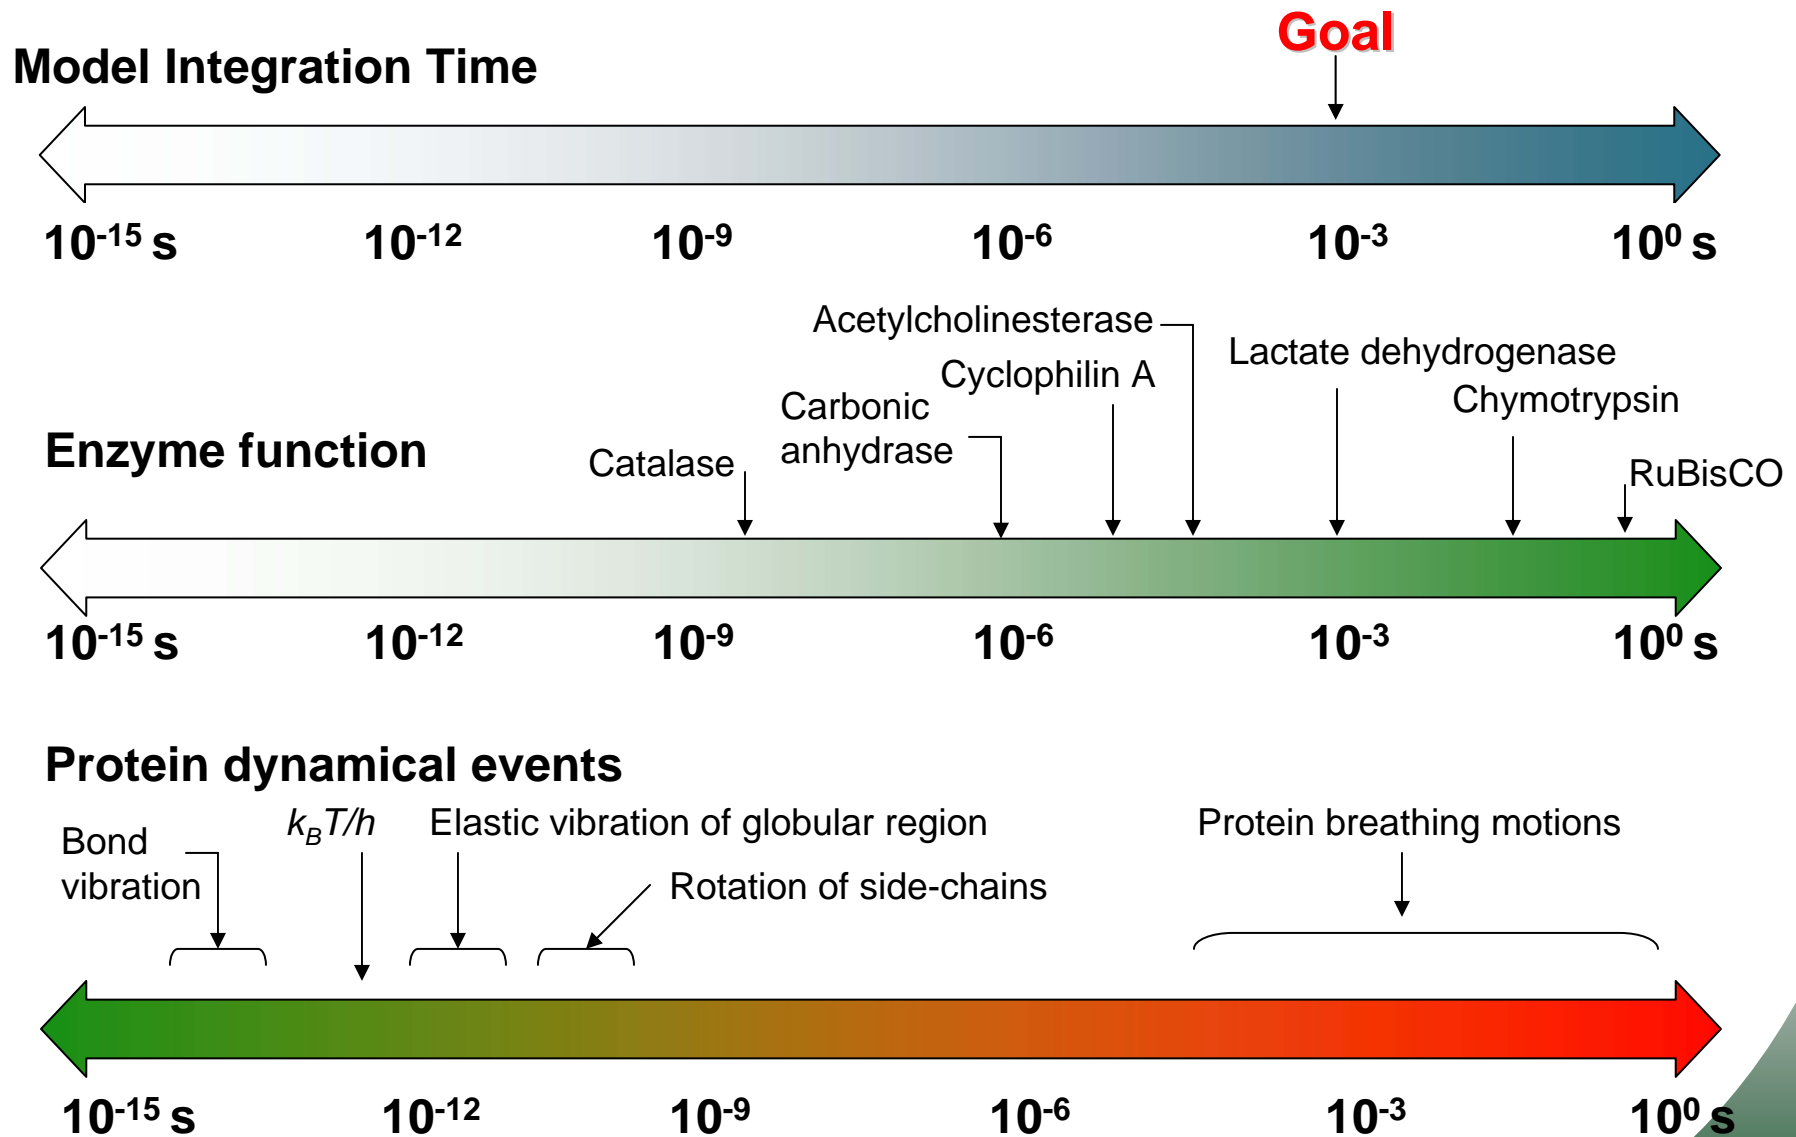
Goal

Model Integration Time

$10^{-15}$ s $10^{-12}$ $10^{-9}$ $10^{-6}$ $10^{-3}$ $10^{0}$ s

Acetylcholinesterase

Lactate dehydrogenase

Cyclophilin A

Chymotrypsin

Carbonic anhydrase

Enzyme function

Catalase

RuBisCO

$10^{-15}$ s $10^{-12}$ $10^{-9}$ $10^{-6}$ $10^{-3}$ $10^{0}$ s

Protein dynamical events

Bond vibration

$k_BT/h$

Elastic vibration of globular region

Protein breathing motions

Rotation of side-chains

$10^{-15}$ s $10^{-12}$ $10^{-9}$ $10^{-6}$ $10^{-3}$ $10^{0}$ s